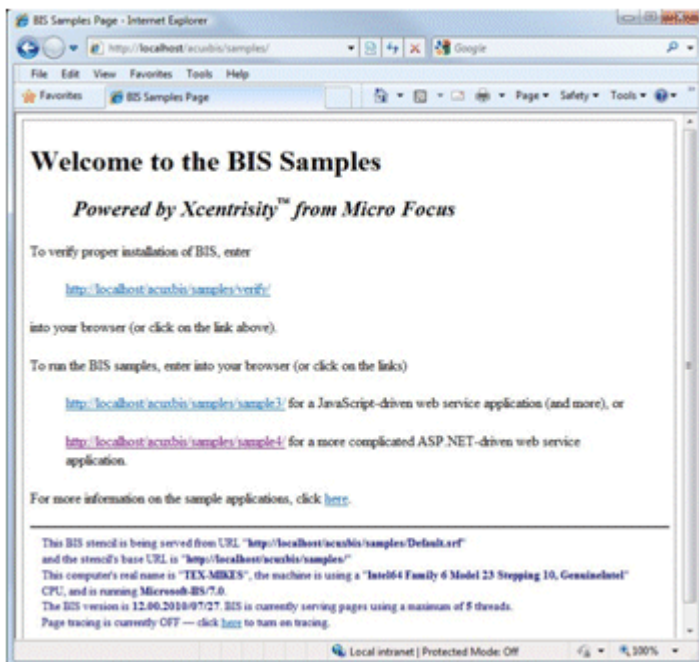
BIS Samples Page - Internet Explorer

http://localhost/acubis/samples/

Google

File Edit View Favorites Tools Help

Favorites

BIS Samples Page

Page ▾ Safety ▾ Tools ▾

Welcome to the BIS Samples

Powered by Xcentrisity™ from Micro Focus

To verify proper installation of BIS, enter

http://localhost/acubis/samples/verify/

into your browser (or click on the link above).

To run the BIS samples, enter into your browser (or click on the links)

http://localhost/acubis/samples/sample3/ for a JavaScript-driven web service application (and more), or

http://localhost/acubis/samples/sample4/ for a more complicated ASP.NET-driven web service application.

For more information on the sample applications, click here.

This BIS stencil is being served from URL "http://localhost/acubis/samples/Default.srf"
and the stencil's base URL is "http://localhost/acubis/samples/"
This computer's real name is "TEX-MIKES", the machine is using a "Intel64 Family 6 Model 23 Stepping 10, GenuineIntel" CPU, and is running Microsoft-IIS/7.0.
The BIS version is 12.00.2010/07/27. BIS is currently serving pages using a maximum of 5 threads.
Page tracing is currently OFF — click here to turn on tracing.

Local intranet | Protected Mode: Off

100%